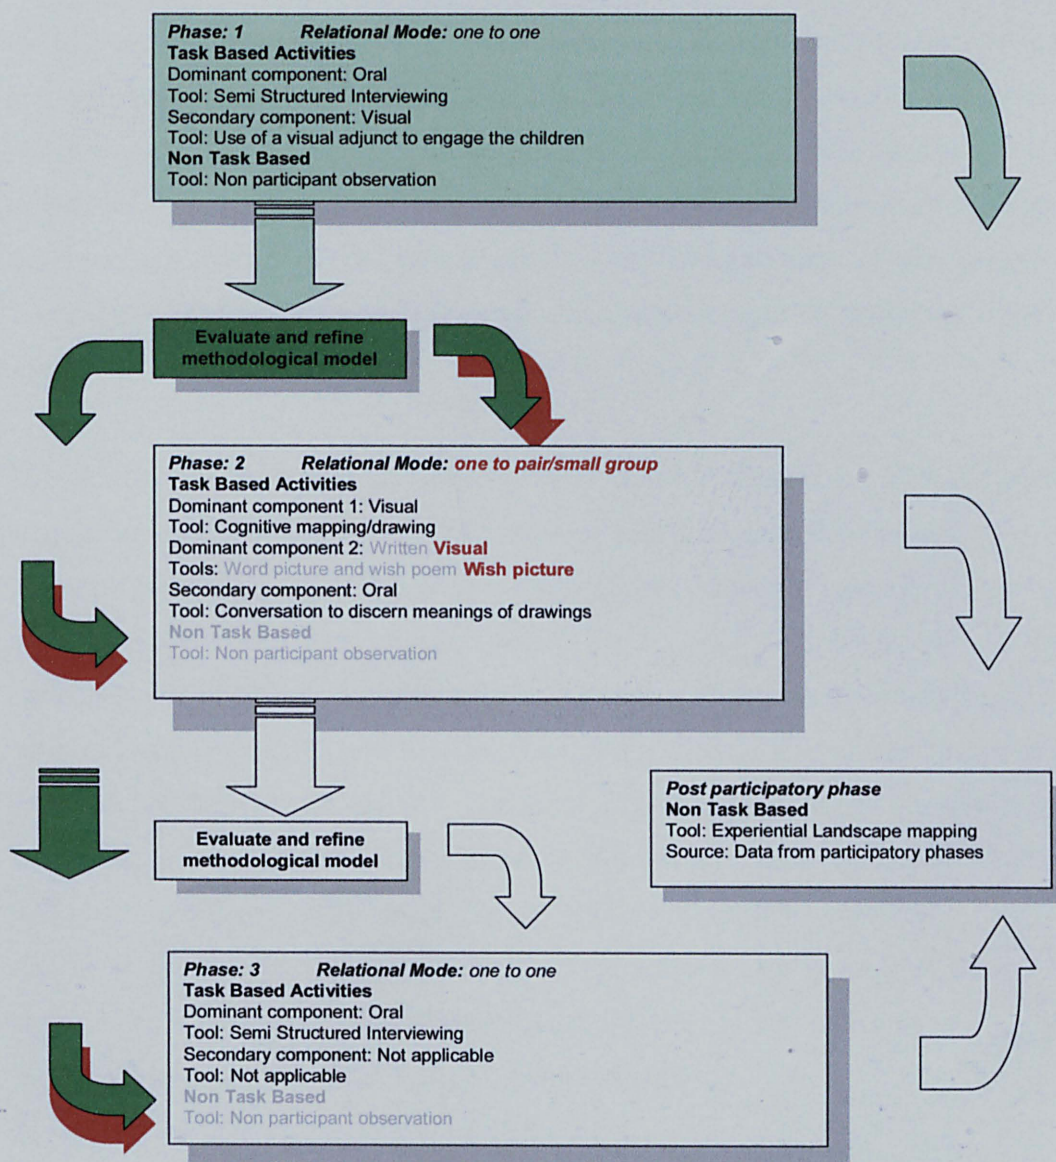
Phase: 1 Relational Mode: one to one
Task Based Activities
Dominant component: Oral
Tool: Semi Structured Interviewing
Secondary component: Visual
Tool: Use of a visual adjunct to engage the children
Non Task Based
Tool: Non participant observation

Evaluate and refine methodological model

Phase: 2 Relational Mode: one to pair/small group
Task Based Activities
Dominant component 1: Visual
Tool: Cognitive mapping/drawing
Dominant component 2: Written Visual
Tools: Word picture and wish poem Wish picture
Secondary component: Oral
Tool: Conversation to discern meanings of drawings
Non Task Based
Tool: Non participant observation

Evaluate and refine methodological model

Post participatory phase
Non Task Based
Tool: Experiential Landscape mapping
Source: Data from participatory phases

Phase: 3 Relational Mode: one to one
Task Based Activities
Dominant component: Oral
Tool: Semi Structured Interviewing
Secondary component: Not applicable
Tool: Not applicable
Non Task Based
Tool: Non participant observation